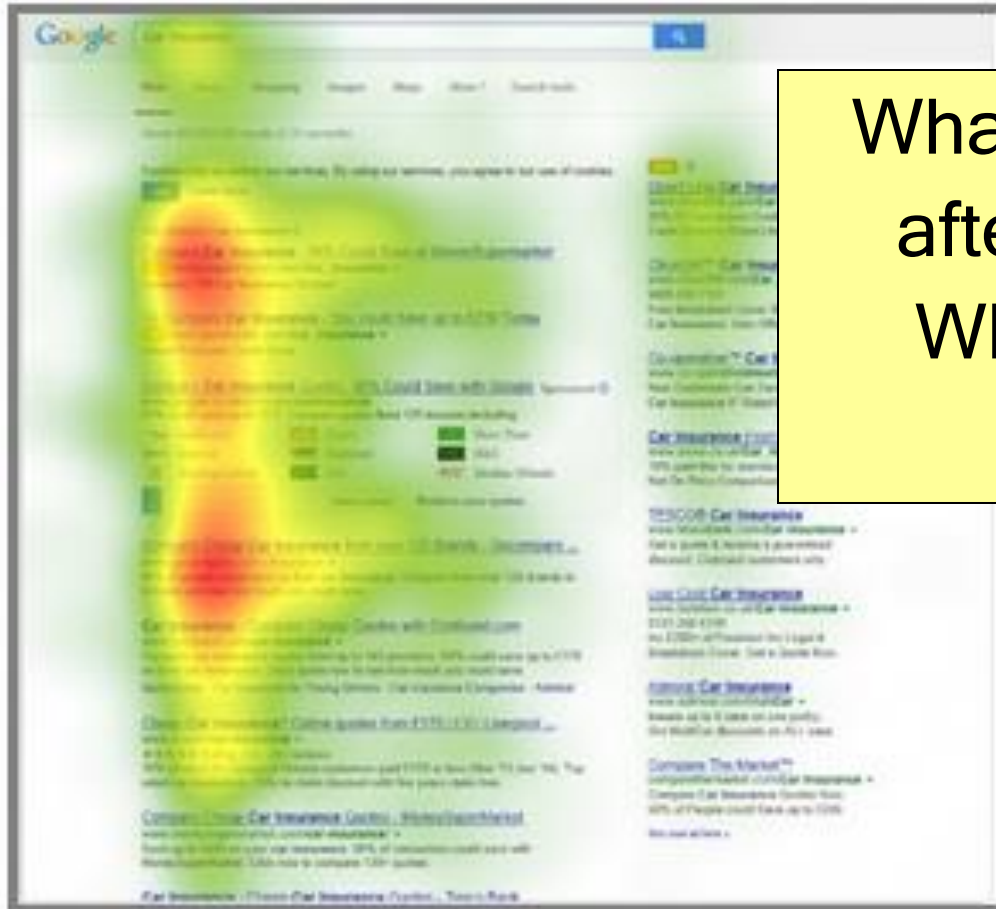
Google

Wha
afte
Wh

Car Insurance

Car Insurance

Car Insurance

Car Insurance

TESCO® Car Insurance

Low Cost Car Insurance

Admiral Car Insurance

Compare The Market™

Compare Cheap Car Insurance Quotes - MoneySuperMarket